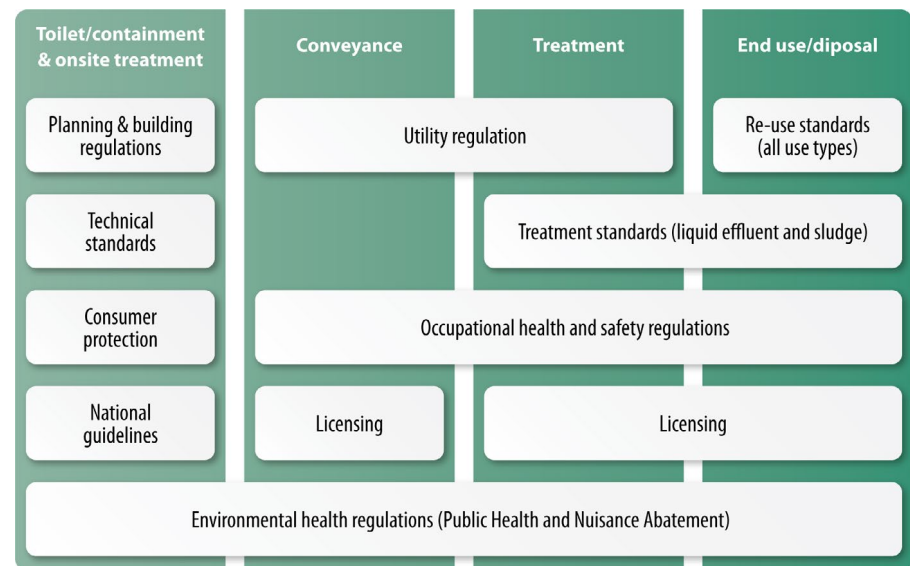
Toilet/containment & onsite treatment

Conveyance

Treatment

End use/diposal

Planning & building regulations

Utility regulation

Re-use standards (all use types)

Technical standards

Treatment standards (liquid effluent and sludge)

Consumer protection

Occupational health and safety regulations

National guidelines

Licensing

Licensing

Environmental health regulations (Public Health and Nuisance Abatement)